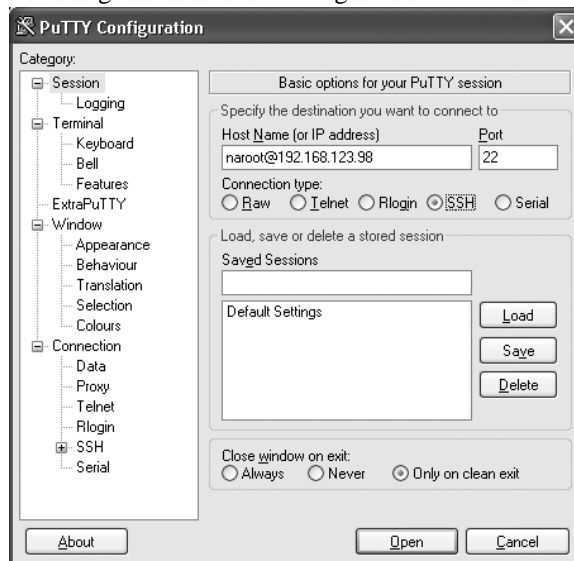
PuTTY Configuration

Category:

Session
Logging
Terminal
Keyboard
Bell
Features
ExtraPuTTY
Window
Appearance
Behaviour
Translation
Selection
Colours
Connection
Data
Proxy
Telnet
Rlogin
SSH
Serial

Basic options for your PuTTY session

Specify the destination you want to connect to

Host Name (or IP address)
naroot@192.168.123.98

Port
22

Connection type:
Raw Telnet Rlogin SSH Serial

Load, save or delete a stored session

Saved Sessions

Default Settings

Load
Save
Delete

Close window on exit:
Always Never Only on clean exit

About
Open
Cancel